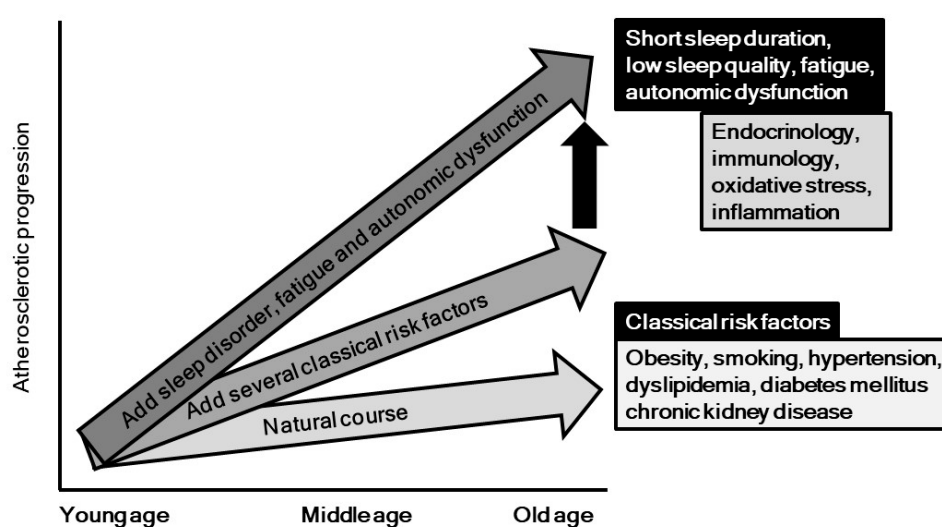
Atherosclerotic progression

Add sleep disorder, fatigue and autonomic dysfunction

Add several classical risk factors

Natural course

Short sleep duration, low sleep quality, fatigue, autonomic dysfunction

Endocrinology, immunology, oxidative stress, inflammation

Classical risk factors

Obesity, smoking, hypertension, dyslipidemia, diabetes mellitus chronic kidney disease

Young age

Middle age

Old age